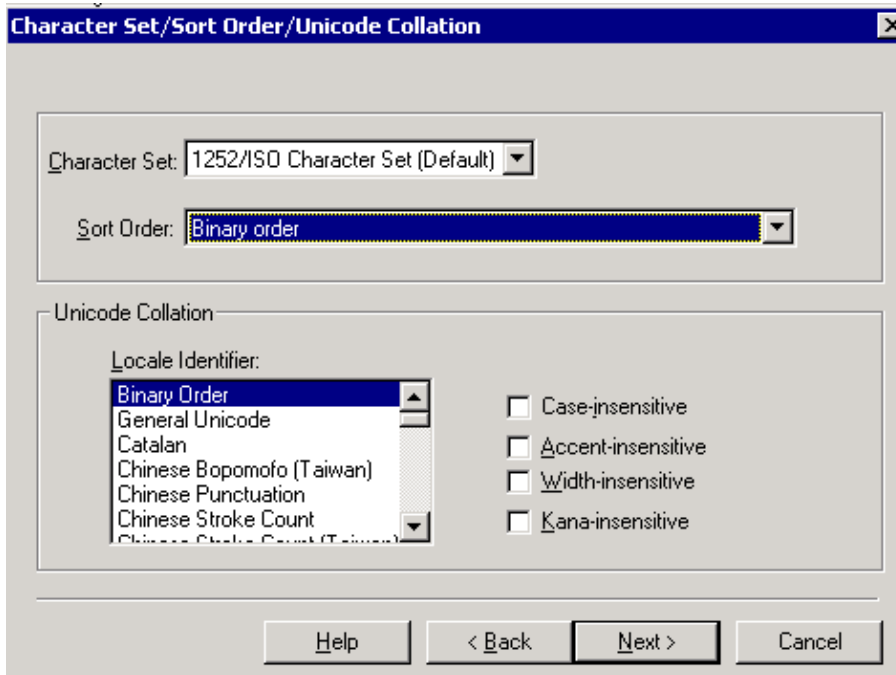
Character Set/Sort Order/Unicode Collation

Character Set: 1252/ISO Character Set (Default)

Sort Order: Binary order

Unicode Collation

Locale Identifier:

Binary Order
General Unicode
Catalan
Chinese Bopomofo (Taiwan)
Chinese Punctuation
Chinese Stroke Count
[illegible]

Case-insensitive

Accent-insensitive

Width-insensitive

Kana-insensitive

Help

< Back

Next >

Cancel